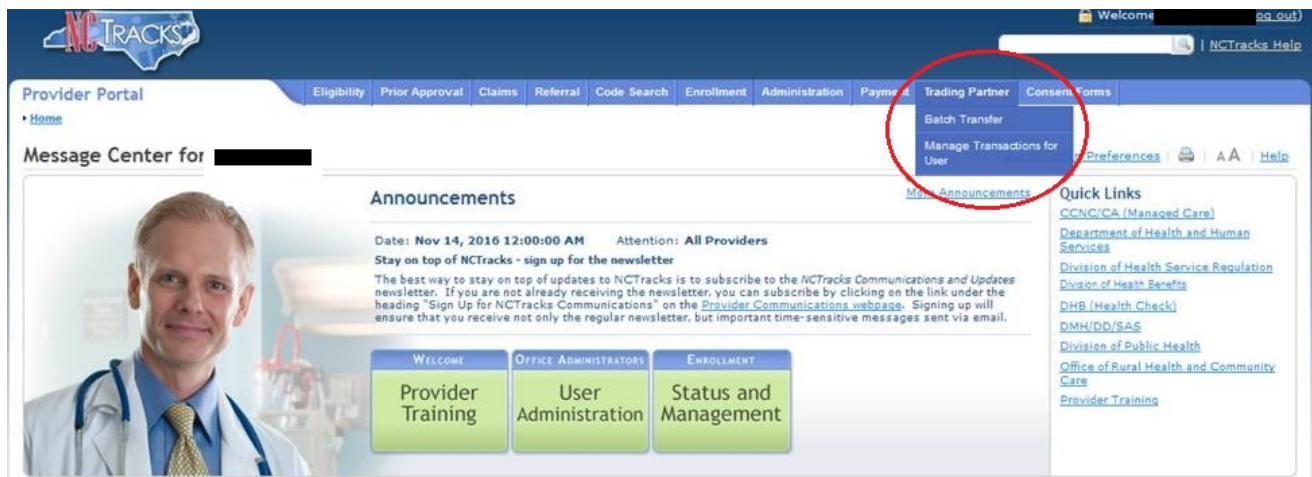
NCTRACKS

Welcome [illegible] og out)

| NCTracks Help

Provider Portal

Eligibility Prior Approval Claims Referral Code Search Enrollment Administration Payment Trading Partner Consent Forms

Batch Transfer

Manage Transactions for User

• Home

Message Center for

Preferences | | AA | Help

Announcements

More Announcements

Date: Nov 14, 2016 12:00:00 AM Attention: All Providers

Stay on top of NCTracks - sign up for the newsletter

The best way to stay on top of updates to NCTracks is to subscribe to the NCTracks Communications and Updates newsletter. If you are not already receiving the newsletter, you can subscribe by clicking on the link under the heading "Sign Up for NCTracks Communications" on the Provider Communications webpage. Signing up will ensure that you receive not only the regular newsletter, but important time-sensitive messages sent via email.

WELCOME
Provider Training

OFFICE ADMINISTRATORS
User Administration

ENROLLMENT
Status and Management

Quick Links

CCNC/CA (Managed Care)

Department of Health and Human Services

Division of Health Service Regulation

Division of Health Benefits

DHB (Health Check)

DMH/DD/SAS

Division of Public Health

Office of Rural Health and Community Care

Provider Training